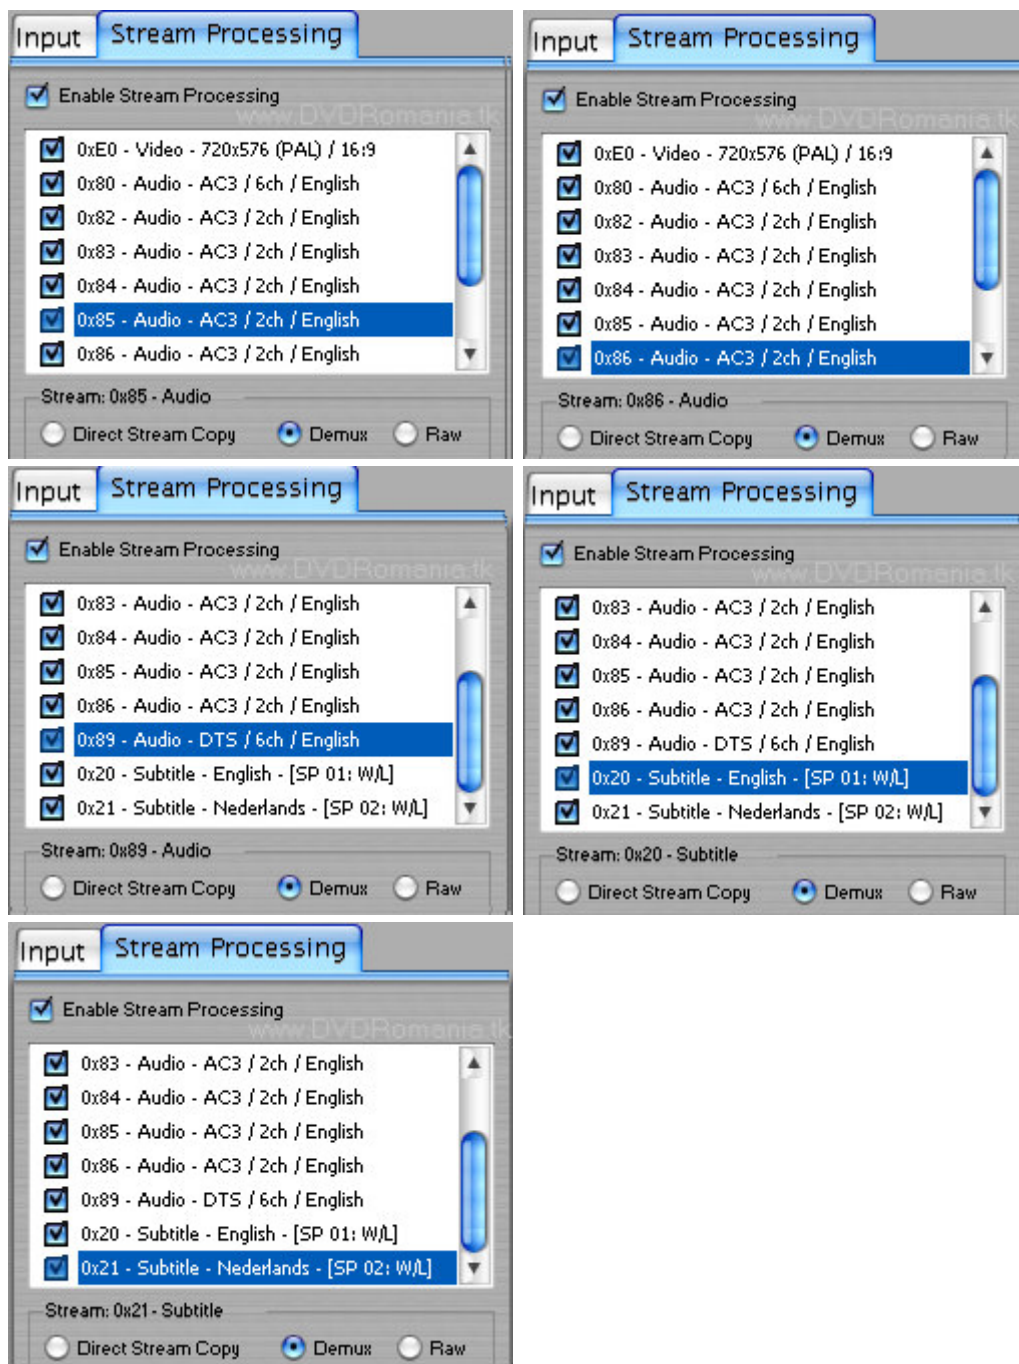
Input Stream Processing

Enable Stream Processing

www.DVDRomania.tk

0xE0 - Video - 720x576 (PAL) / 16:9
0x80 - Audio - AC3 / 6ch / English
0x82 - Audio - AC3 / 2ch / English
0x83 - Audio - AC3 / 2ch / English
0x84 - Audio - AC3 / 2ch / English
0x85 - Audio - AC3 / 2ch / English
0x86 - Audio - AC3 / 2ch / English

Stream: 0x85 - Audio

Direct Stream Copy Demux Raw

Input Stream Processing

Enable Stream Processing

www.DVDRomania.tk

0xE0 - Video - 720x576 (PAL) / 16:9
0x80 - Audio - AC3 / 6ch / English
0x82 - Audio - AC3 / 2ch / English
0x83 - Audio - AC3 / 2ch / English
0x84 - Audio - AC3 / 2ch / English
0x85 - Audio - AC3 / 2ch / English
0x86 - Audio - AC3 / 2ch / English

Stream: 0x86 - Audio

Direct Stream Copy Demux Raw

Input Stream Processing

Enable Stream Processing

www.DVDRomania.tk

0x83 - Audio - AC3 / 2ch / English
0x84 - Audio - AC3 / 2ch / English
0x85 - Audio - AC3 / 2ch / English
0x86 - Audio - AC3 / 2ch / English
0x89 - Audio - DTS / 6ch / English
0x20 - Subtitle - English - [SP 01: W/L]
0x21 - Subtitle - Nederlands - [SP 02: W/L]

Stream: 0x89 - Audio

Direct Stream Copy Demux Raw

Input Stream Processing

Enable Stream Processing

www.DVDRomania.tk

0x83 - Audio - AC3 / 2ch / English
0x84 - Audio - AC3 / 2ch / English
0x85 - Audio - AC3 / 2ch / English
0x86 - Audio - AC3 / 2ch / English
0x89 - Audio - DTS / 6ch / English
0x20 - Subtitle - English - [SP 01: W/L]
0x21 - Subtitle - Nederlands - [SP 02: W/L]

Stream: 0x20 - Subtitle

Direct Stream Copy Demux Raw

Input Stream Processing

Enable Stream Processing

www.DVDRomania.tk

0x83 - Audio - AC3 / 2ch / English
0x84 - Audio - AC3 / 2ch / English
0x85 - Audio - AC3 / 2ch / English
0x86 - Audio - AC3 / 2ch / English
0x89 - Audio - DTS / 6ch / English
0x20 - Subtitle - English - [SP 01: W/L]
0x21 - Subtitle - Nederlands - [SP 02: W/L]

Stream: 0x21 - Subtitle

Direct Stream Copy Demux Raw